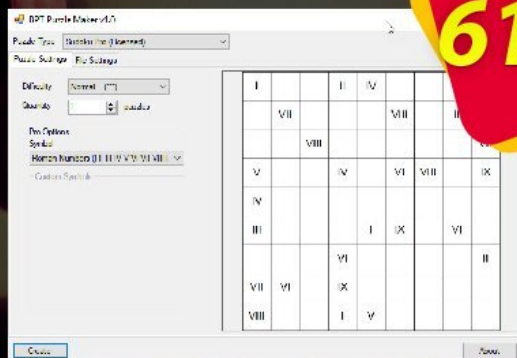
BPT Puzzle Maker v1.0

Puzzle Type: Sudoku Pro (Licensed)

Puzzle Settings | File Settings

Difficulty: Normal (**)

Quantity: 1 puzzles

Pro Options
Symbol
Roman Numbers (I, II, III, IV, V, VI, VII, I

Custom Symbols

61

| I | | | II | IV | | | | |
|---|---|---|---|---|---|---|---|---|
| | VII | | | | VIII | | II | |
| | | VIII | | | | | | |
| V | | | IV | | VI | VIII | | IX |
| IV | | | | | | | | |
| III | | | | I | IX | | VI | |
| | | | VI | | | | | II |
| VII | VI | | IX | | | | | |
| VIII | | | I | V | | | | |

Create

About